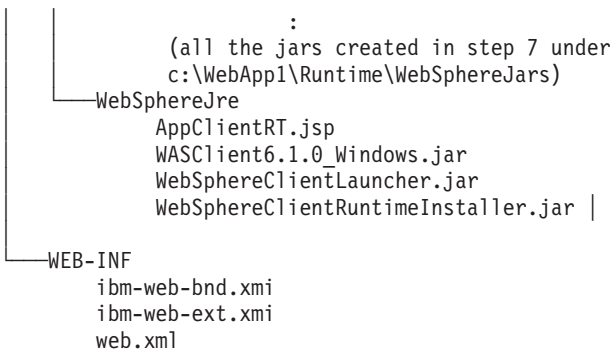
:
(all the jars created in step 7 under
c:\WebApp1\Runtime\WebSphereJars)
WebSphereJre
AppClientRT.jsp
WASClient6.1.0_Windows.jar
WebSphereClientLauncher.jar
WebSphereClientRuntimeInstaller.jar |
WEB-INF
ibm-web-bnd.xmi
ibm-web-ext.xmi
web.xml